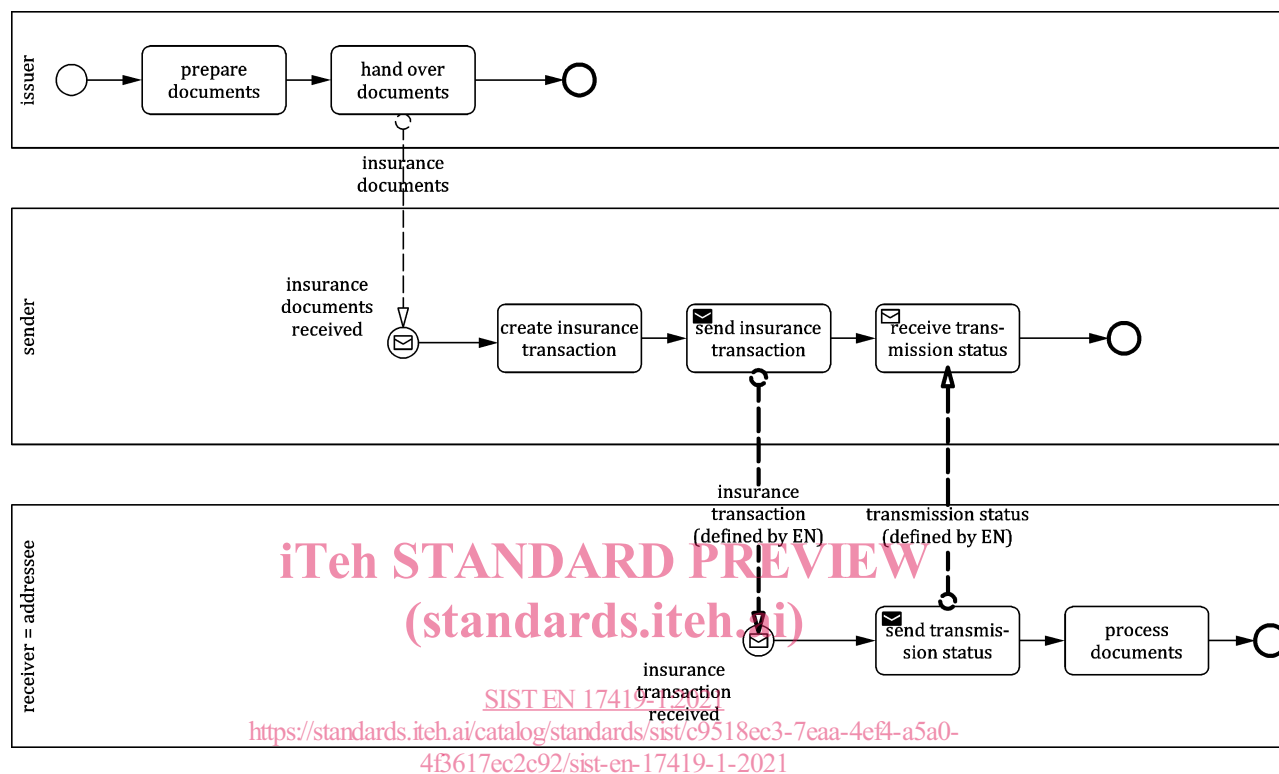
issuer

prepare documents

hand over documents

insurance documents

sender

insurance documents received

create insurance transaction

send insurance transaction

receive transmission status

insurance transaction (defined by EN)

transmission status (defined by EN)

receiver = addressee

iTeh STANDARD PREVIEW (standards.iteh.ai)

send transmission status

process documents

insurance transaction received

SIST EN 17419-1:2021

https://standards.iteh.ai/catalog/standards/sist/c9518ec3-7eaa-4ef4-a5a0-4f3617ec2c92/sist-en-17419-1-2021